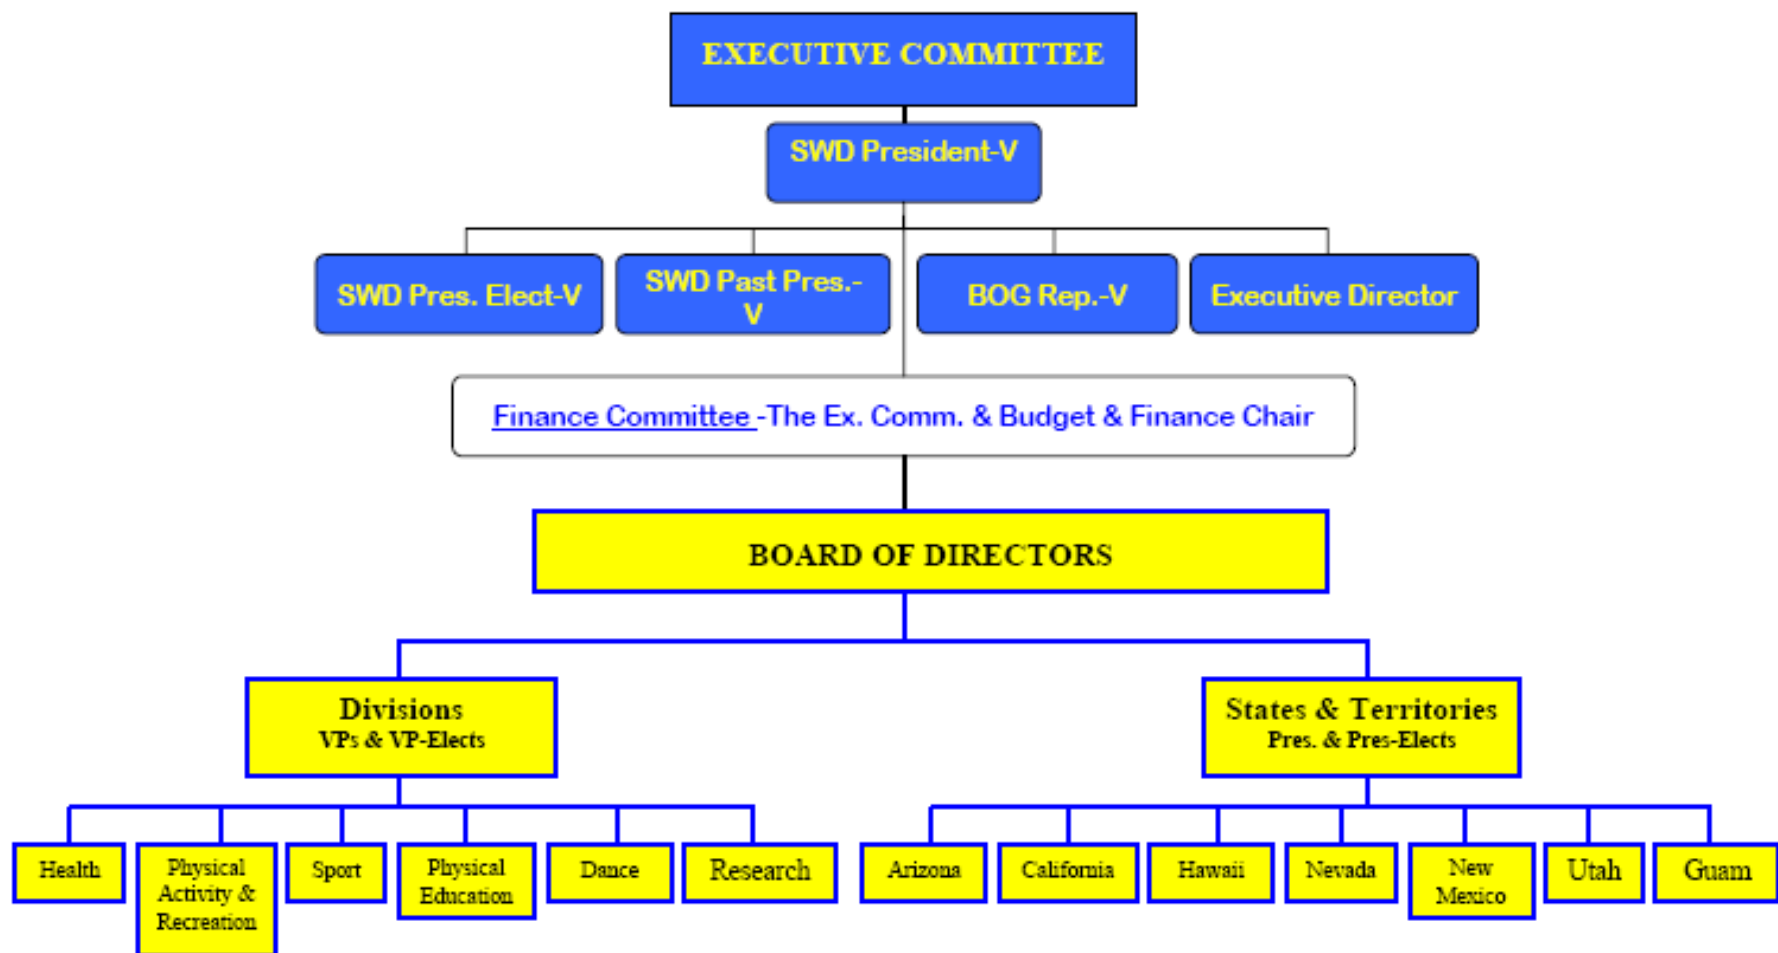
EXECUTIVE COMMITTEE

SWD President-V

SWD Pres. Elect-V

SWD Past Pres.-V

BOG Rep.-V

Executive Director

Finance Committee -The Ex. Comm. & Budget & Finance Chair

BOARD OF DIRECTORS

Divisions
VPs & VP-Elects

States & Territories
Pres. & Pres-Elects

Health

Physical Activity & Recreation

Sport

Physical Education

Dance

Research

Arizona

California

Hawaii

Nevada

New Mexico

Utah

Guam